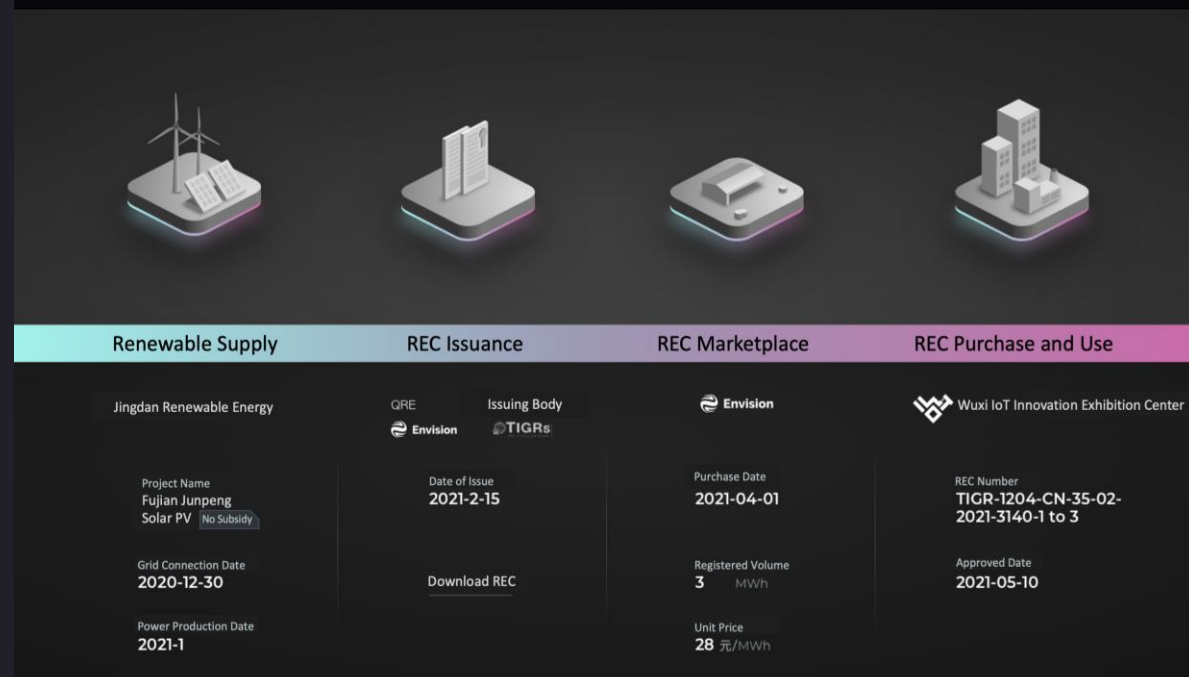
Renewable Supply

Jingdan Renewable Energy

Project Name
Fujian Junpeng Solar PV No Subsidy

Grid Connection Date
2020-12-30

Power Production Date
2021-1

REC Issuance

QRE
Envision

Issuing Body
TIGRs

Date of Issue
2021-2-15

Download REC

REC Marketplace

Envision

Purchase Date
2021-04-01

Registered Volume
3 MWh

Unit Price
28 元/MWh

REC Purchase and Use

Wuxi IoT Innovation Exhibition Center

REC Number
TIGR-1204-CN-35-02-2021-3140-1 to 3

Approved Date
2021-05-10